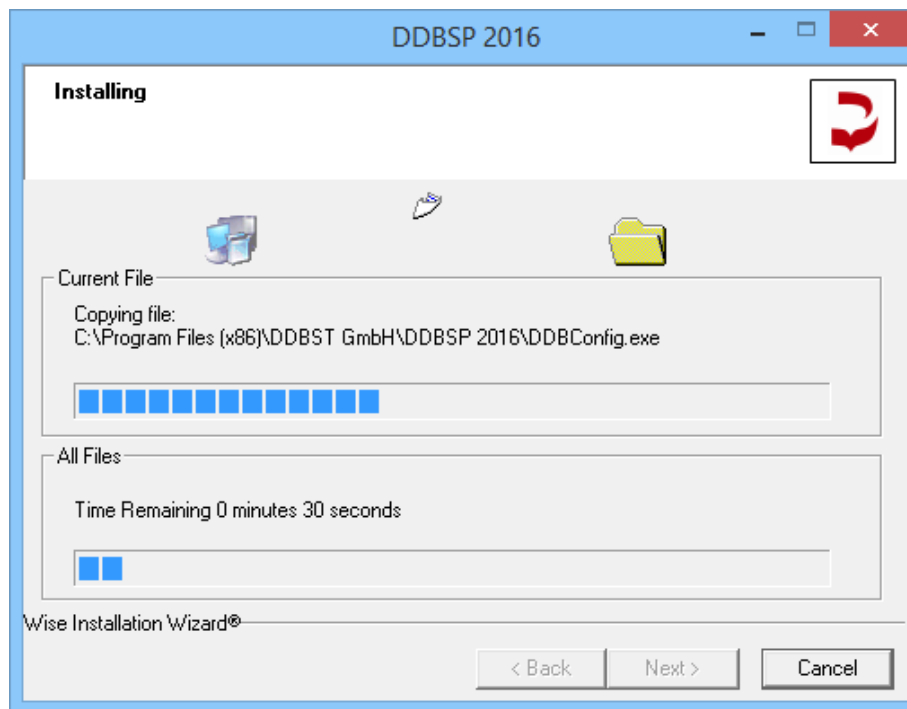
DDBSP 2016

Installing

Current File

Copying file:
C:\Program Files (x86)\DDBST GmbH\DDBSP 2016\DDBConfig.exe

All Files

Time Remaining 0 minutes 30 seconds

Wise Installation Wizard®

< Back
Next >
Cancel